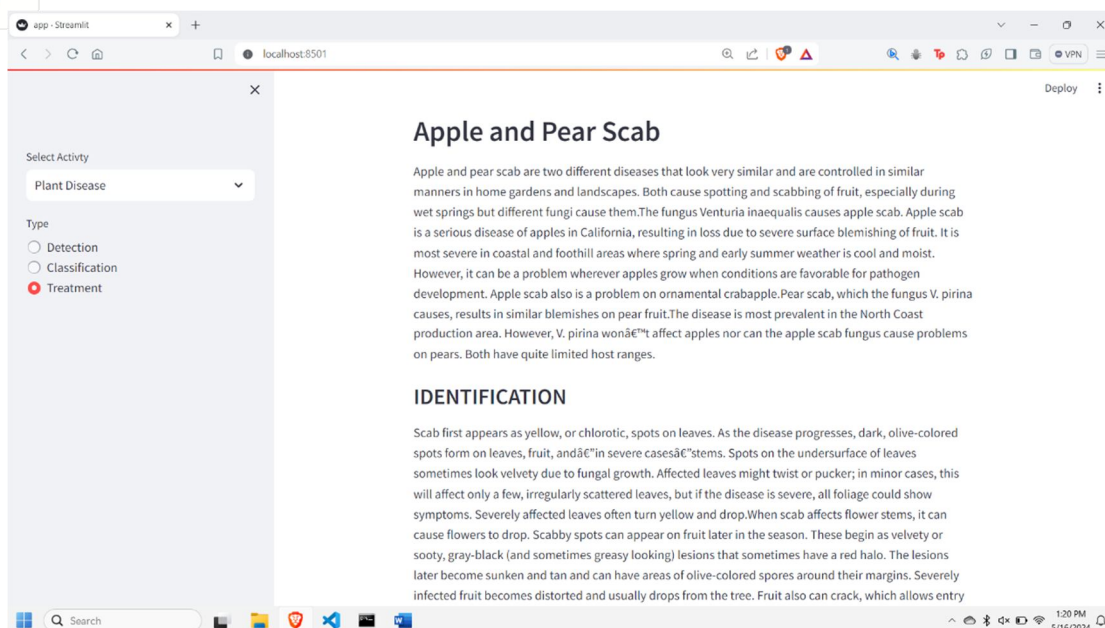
app · Streamlit
localhost:8501
VPN
Deploy

Select Activty
Plant Disease
Type
Detection
Classification
Treatment

Apple and Pear Scab

Apple and pear scab are two different diseases that look very similar and are controlled in similar manners in home gardens and landscapes. Both cause spotting and scabbing of fruit, especially during wet springs but different fungi cause them.The fungus Venturia inaequalis causes apple scab. Apple scab is a serious disease of apples in California, resulting in loss due to severe surface blemishing of fruit. It is most severe in coastal and foothill areas where spring and early summer weather is cool and moist. However, it can be a problem wherever apples grow when conditions are favorable for pathogen development. Apple scab also is a problem on ornamental crabapple.Pear scab, which the fungus V. pirina causes, results in similar blemishes on pear fruit.The disease is most prevalent in the North Coast production area. However, V. pirina wonâ€™t affect apples nor can the apple scab fungus cause problems on pears. Both have quite limited host ranges.

IDENTIFICATION

Scab first appears as yellow, or chlorotic, spots on leaves. As the disease progresses, dark, olive-colored spots form on leaves, fruit, andâ€"in severe casesâ€"stems. Spots on the undersurface of leaves sometimes look velvety due to fungal growth. Affected leaves might twist or pucker; in minor cases, this will affect only a few, irregularly scattered leaves, but if the disease is severe, all foliage could show symptoms. Severely affected leaves often turn yellow and drop.When scab affects flower stems, it can cause flowers to drop. Scabby spots can appear on fruit later in the season. These begin as velvety or sooty, gray-black (and sometimes greasy looking) lesions that sometimes have a red halo. The lesions later become sunken and tan and can have areas of olive-colored spores around their margins. Severely infected fruit becomes distorted and usually drops from the tree. Fruit also can crack, which allows entry

Search
1:20 PM
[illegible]